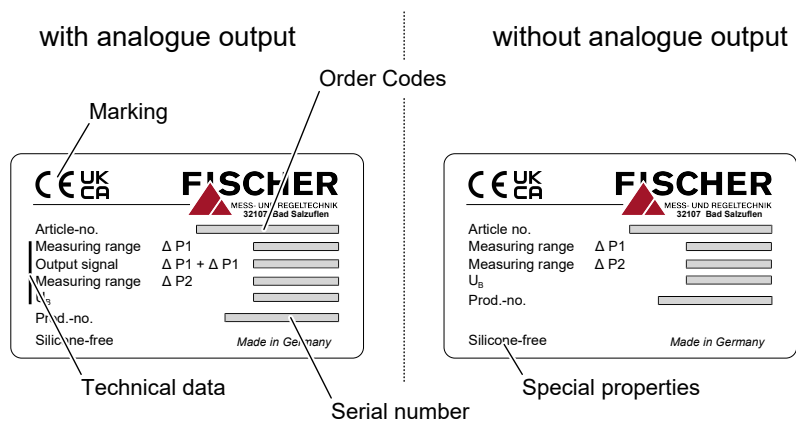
with analogue output

without analogue output

Order Codes

Marking

CE UK CA

FISCHER
MESS- UND REGELTECHNIK
32107 Bad Salzuflen

Article-no.
Measuring range $\Delta$ P1
Output signal $\Delta$ P1 + $\Delta$ P1
Measuring range $\Delta$ P2
$U_B$
Prod.-no.
Silicone-free
Made in Germany

CE UK CA

FISCHER
MESS- UND REGELTECHNIK
32107 Bad Salzuflen

Article no.
Measuring range $\Delta$ P1
Measuring range $\Delta$ P2
$U_B$
Prod.-no.
Silicone-free
Made in Germany

Technical data

Special properties

Serial number